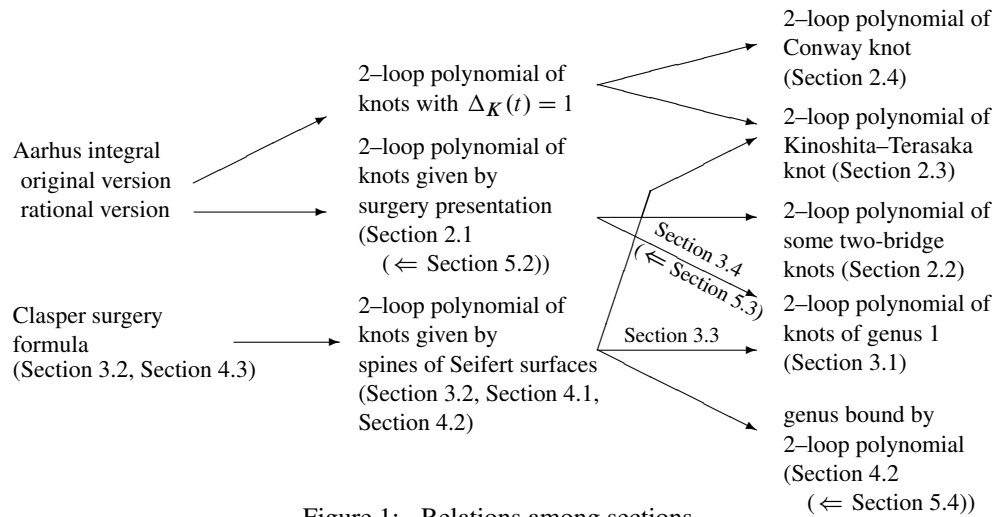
Aarhus integral
original version
rational version

Clasper surgery
formula
(Section 3.2, Section 4.3)

2–loop polynomial of
knots with $\Delta_K(t) = 1$

2–loop polynomial of
knots given by
surgery presentation
(Section 2.1
($\Leftarrow$ Section 5.2))

2–loop polynomial of
knots given by
spines of Seifert surfaces
(Section 3.2, Section 4.1,
Section 4.2)

Section 3.4
($\Leftarrow$ Section 5.3)

Section 3.3

2–loop polynomial of
Conway knot
(Section 2.4)

2–loop polynomial of
Kinoshita–Terasaka
knot (Section 2.3)

2–loop polynomial of
some two-bridge
knots (Section 2.2)

2–loop polynomial of
knots of genus 1
(Section 3.1)

genus bound by
2–loop polynomial
(Section 4.2
($\Leftarrow$ Section 5.4))

Figure 1: Relations among sections